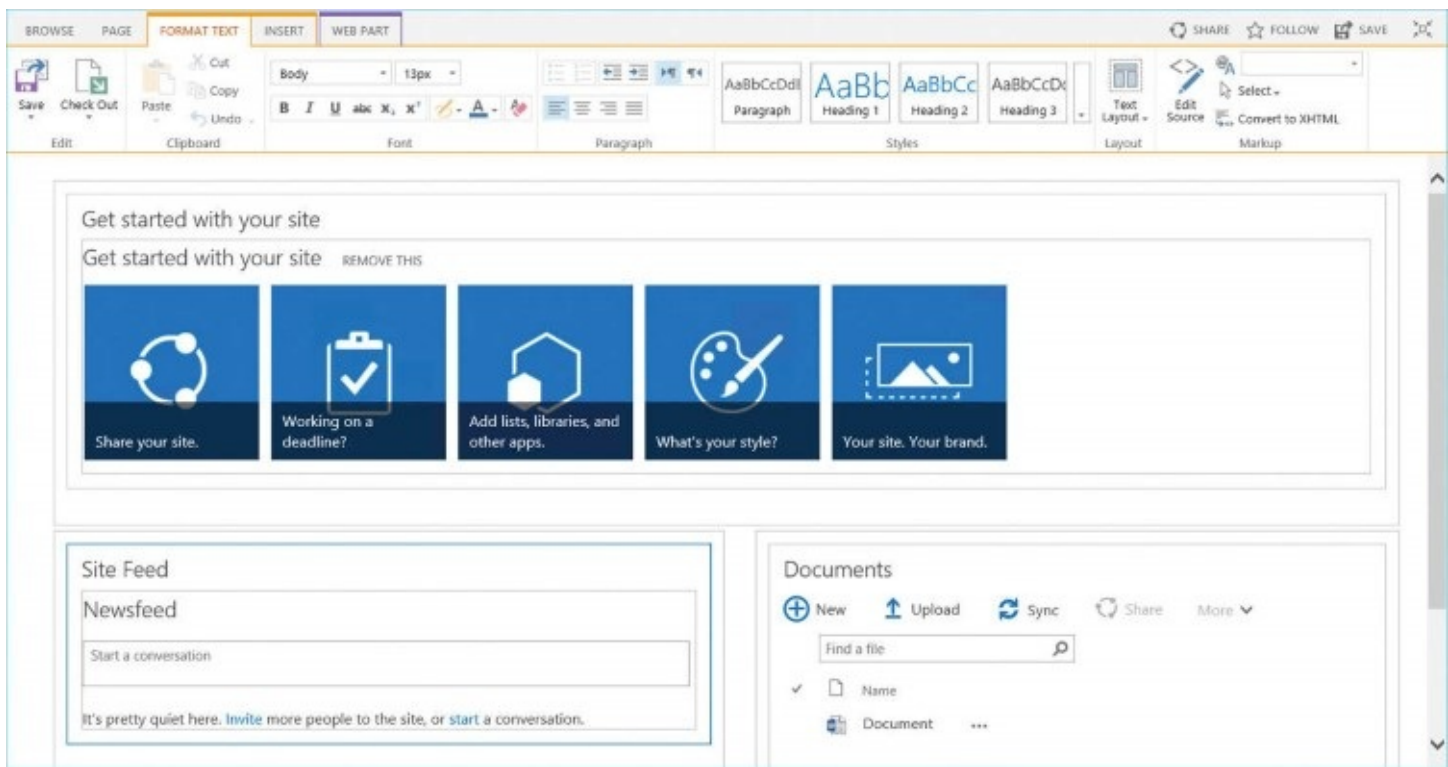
BROWSE PAGE FORMAT TEXT INSERT WEB PART

SHARE FOLLOW SAVE

Save Check Out
Edit

Paste Cut Copy Undo
Clipboard

Body 13px
B I U abc $x_2$ $x^2$
Font

Paragraph

AaBbCcDdI Paragraph
AaBb Heading 1
AaBbCc Heading 2
AaBbCcDc Heading 3
Styles

Text Layout
Layout

Edit Source Select Convert to XHTML
Markup

Get started with your site

Get started with your site REMOVE THIS

Share your site.

Working on a deadline?

Add lists, libraries, and other apps.

What's your style?

Your site. Your brand.

Site Feed

Newsfeed

Start a conversation

It's pretty quiet here. Invite more people to the site, or start a conversation.

Documents

New Upload Sync Share More

Find a file

Name

Document ...